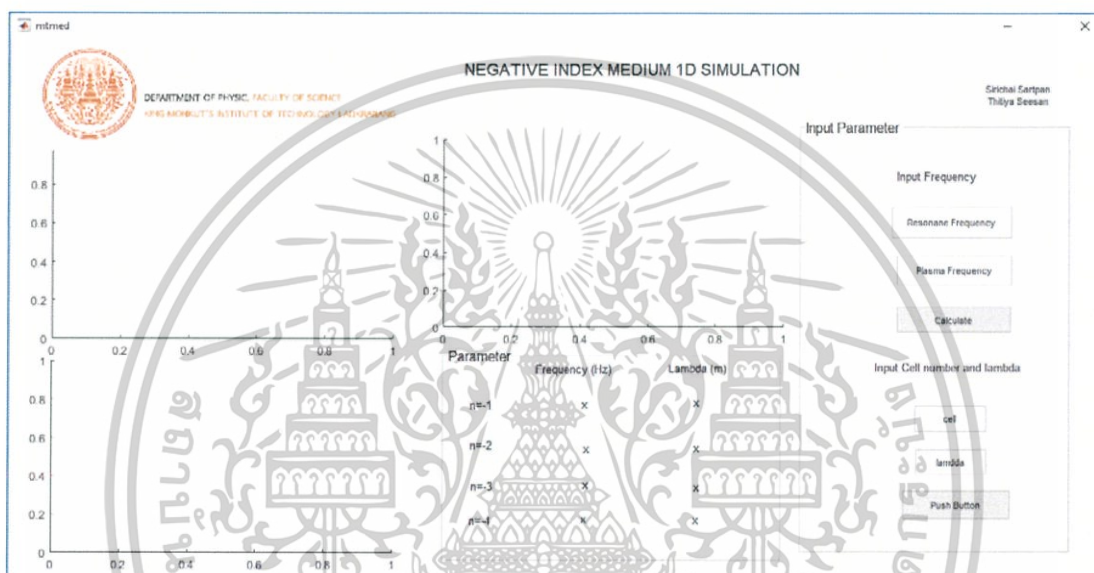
nimed

NEGATIVE INDEX MEDIUM 1D SIMULATION

DEPARTMENT OF PHYSIC, FACULTY OF SCIENCE
KING MONGKUT'S INSTITUTE OF TECHNOLOGY LADKRABANG

Sirichai Sartpan
Thitiya Seesan

Input Parameter

Input Frequency

Resonane Frequency

Plasma Frequency

Calculate

Input Cell number and lambda

cell

lambda

Push Button

0.8
0.6
0.4
0.2
0
0 0.2 0.4 0.6 0.8 1

1
0.8
0.6
0.4
0.2
0
0 0.2 0.4 0.6 0.8 1

1
0.8
0.6
0.4
0.2
0
0 0.2 0.4 0.6 0.8 1

Parameter

| | Frequency (Hz) | Lambda (m) |
|---|---|---|
| n=-1 | x | x |
| n=-2 | x | x |
| n=-3 | x | x |
| n=-4 | x | x |